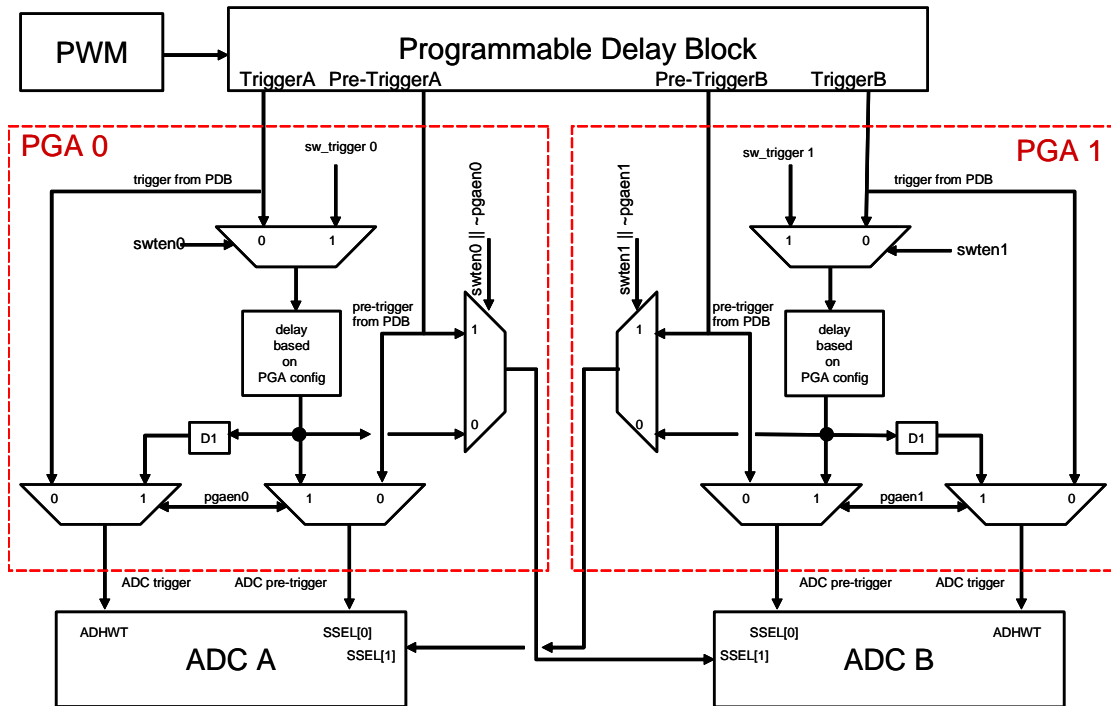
PWM

Programmable Delay Block

TriggerA Pre-TriggerA Pre-TriggerB TriggerB

PGA 0

sw_trigger 0

trigger from PDB

0 1

swten0

delay based on PGA config

pre-trigger from PDB

swten0 || ~pgaen0

1

0

D1

0 1

pgaen0

1 0

ADC trigger

ADC pre-trigger

ADHWT

SSEL[0]

SSEL[1]

ADC A

PGA 1

sw_trigger 1

trigger from PDB

1 0

swten1

delay based on PGA config

swten1 || ~pgaen1

pre-trigger from PDB

1

0

D1

0 1

pgaen1

1 0

ADC pre-trigger

ADC trigger

SSEL[0]

ADHWT

SSEL[1]

ADC B